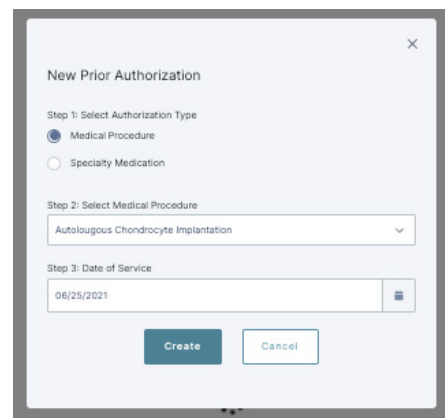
×

New Prior Authorization

Step 1: Select Authorization Type

Medical Procedure

Specialty Medication

Step 2: Select Medical Procedure

Autolougous Chondrocyte Implantation

Step 3: Date of Service

06/25/2021

Create

Cancel